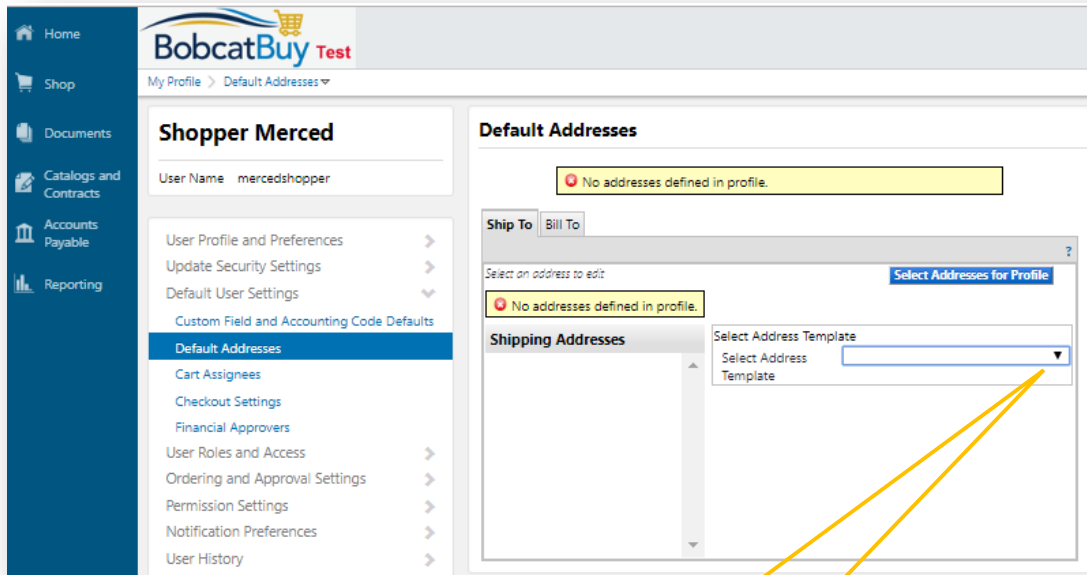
Home
Shop
Documents
Catalogs and Contracts
Accounts Payable
Reporting

BobcatBuy Test

My Profile > Default Addresses

Shopper Merced
User Name mercedshopper

User Profile and Preferences
Update Security Settings
Default User Settings
Custom Field and Accounting Code Defaults
Default Addresses
Cart Assignees
Checkout Settings
Financial Approvers
User Roles and Access
Ordering and Approval Settings
Permission Settings
Notification Preferences
User History

Default Addresses

No addresses defined in profile.

Ship To | Bill To

?

Select an address to edit
Select Addresses for Profile

No addresses defined in profile.

Shipping Addresses

Select Address Template
Select Address Template